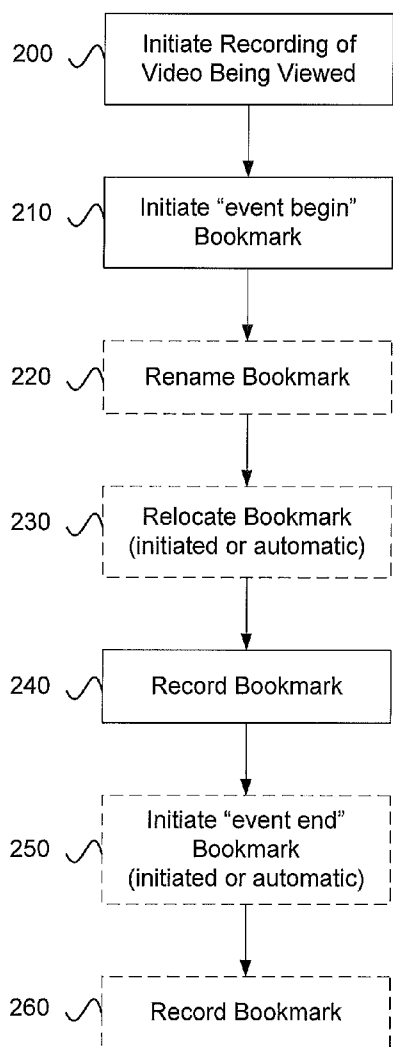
200 Initiate Recording of Video Being Viewed

210 Initiate "event begin" Bookmark

220 Rename Bookmark

230 Relocate Bookmark (initiated or automatic)

240 Record Bookmark

250 Initiate "event end" Bookmark (initiated or automatic)

260 Record Bookmark